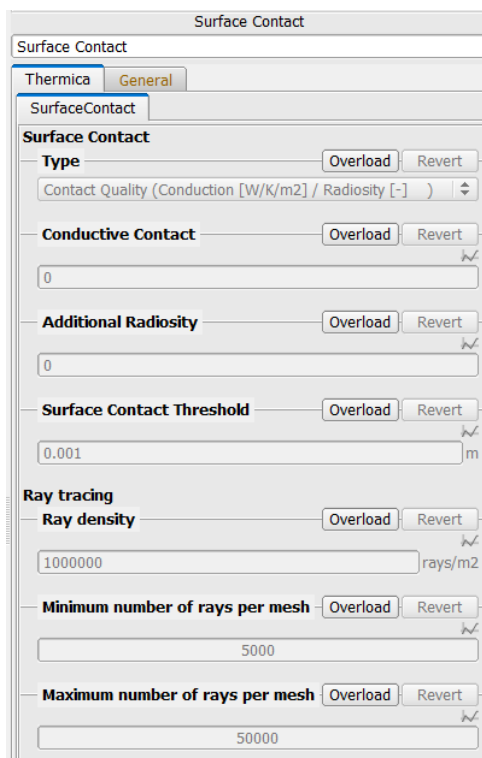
Surface Contact

Surface Contact

Thermica General

SurfaceContact

Surface Contact

Type Overload Revert

Contact Quality (Conduction [W/K/m2] / Radiosity [-] )

Conductive Contact Overload Revert

0

Additional Radiosity Overload Revert

0

Surface Contact Threshold Overload Revert

0.001 m

Ray tracing

Ray density Overload Revert

1000000 rays/m2

Minimum number of rays per mesh Overload Revert

5000

Maximum number of rays per mesh Overload Revert

50000